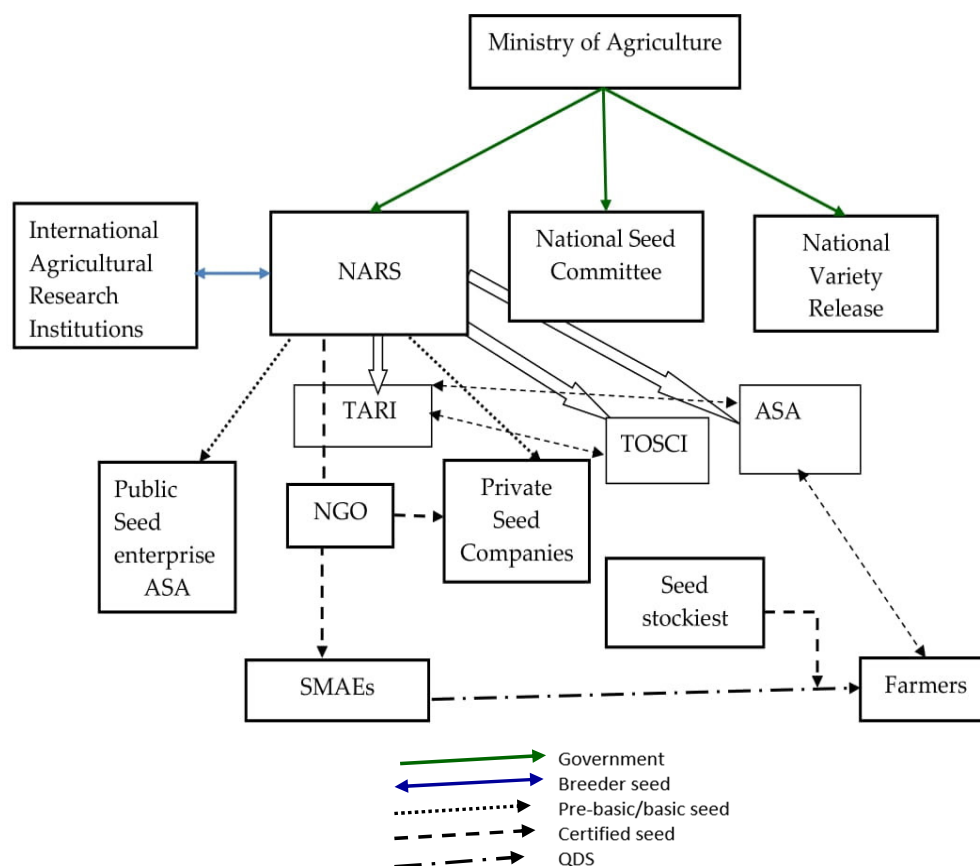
Ministry of Agriculture

International Agricultural Research Institutions

NARS

National Seed Committee

National Variety Release

TARI

TOSCI

ASA

Public Seed enterprise ASA

NGO

Private Seed Companies

Seed stockiest

SMAEs

Farmers

Government
Breeder seed
Pre-basic/basic seed
Certified seed
QDS